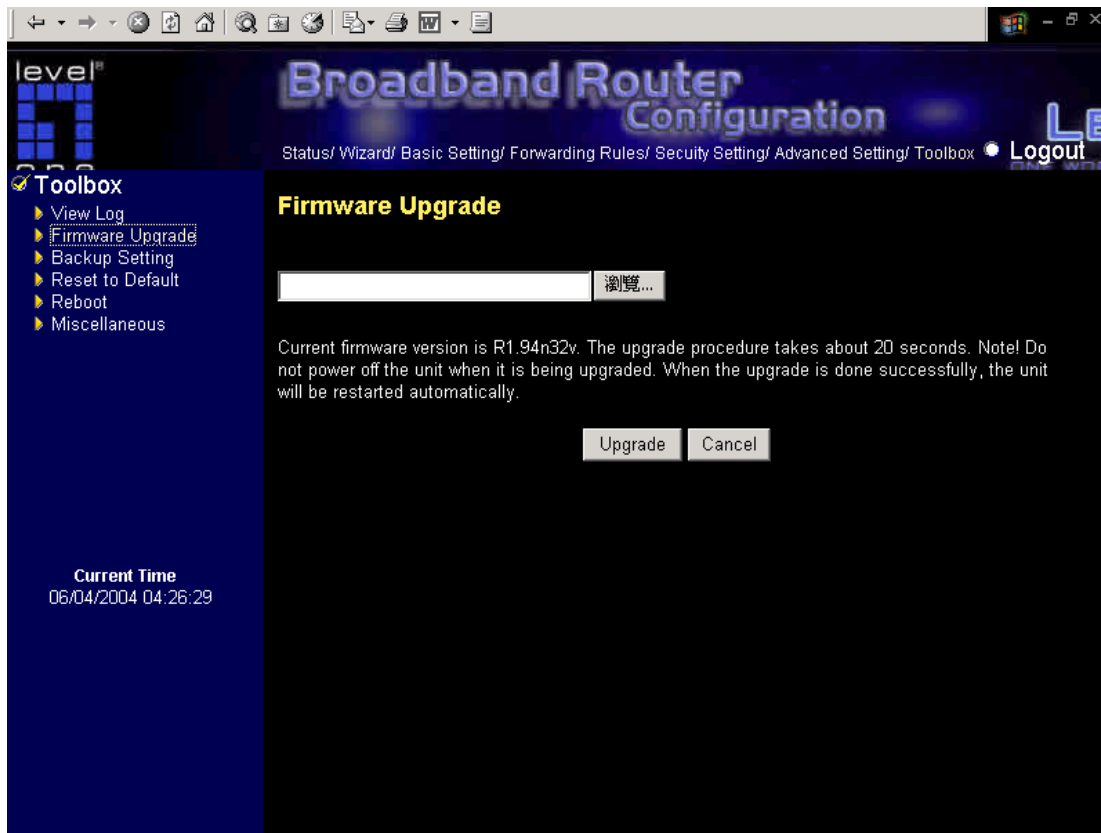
level

Broadband Router Configuration

Status/ Wizard/ Basic Setting/ Forwarding Rules/ Secuity Setting/ Advanced Setting/ Toolbox Logout

Toolbox
View Log
Firmware Upgrade
Backup Setting
Reset to Default
Reboot
Miscellaneous

Firmware Upgrade

瀏覽...

Current firmware version is R1.94n32v. The upgrade procedure takes about 20 seconds. Note! Do not power off the unit when it is being upgraded. When the upgrade is done successfully, the unit will be restarted automatically.

Upgrade Cancel

Current Time
06/04/2004 04:26:29